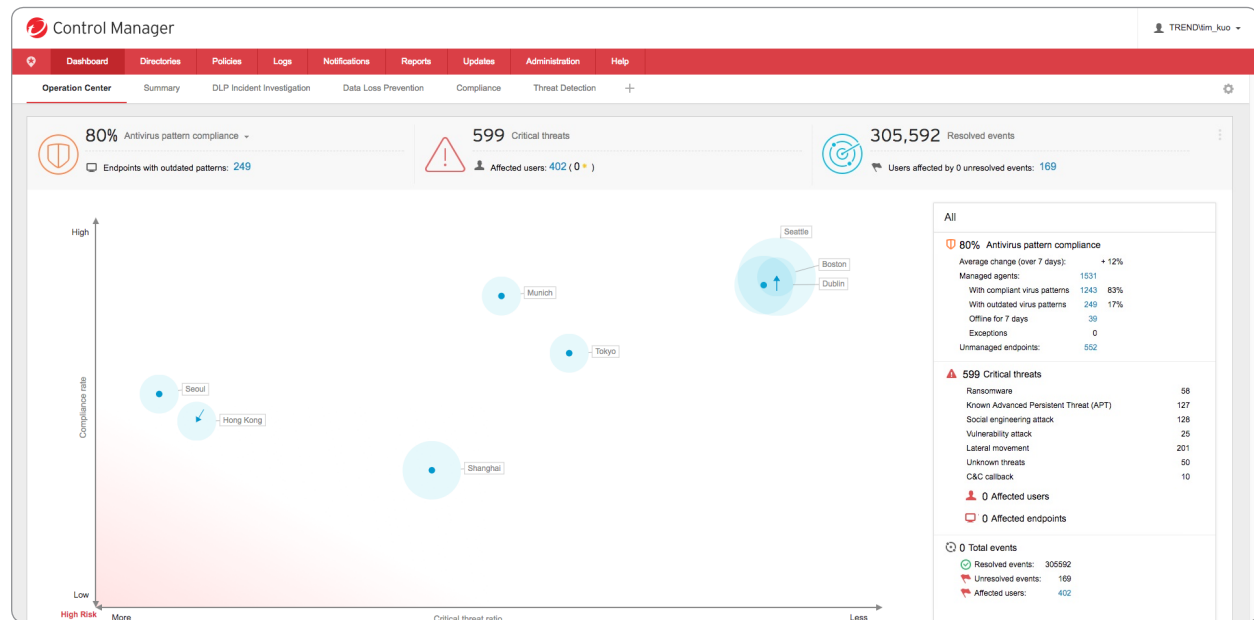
Control Manager

TREND\tim_kuo

Dashboard | Directories | Policies | Logs | Notifications | Reports | Updates | Administration | Help

Operation Center | Summary | DLP Incident Investigation | Data Loss Prevention | Compliance | Threat Detection | +

80% Antivirus pattern compliance
Endpoints with outdated patterns: 249

599 Critical threats
Affected users: 402 ( 0 )

305,592 Resolved events
Users affected by 0 unresolved events: 169

High
Compliance rate
Low
High Risk
More
Critical threat ratio
Less

Seattle
Boston
Dublin
Munich
Tokyo
Seoul
Hong Kong
Shanghai

All

80% Antivirus pattern compliance

| | | |
|---|---|---|
| Average change (over 7 days): | + 12% | |
| Managed agents: | 1531 | |
| With compliant virus patterns | 1243 | 83% |
| With outdated virus patterns | 249 | 17% |
| Offline for 7 days | 39 | |
| Exceptions | 0 | |
| Unmanaged endpoints: | 552 | |

599 Critical threats

| | |
|---|---|
| Ransomware | 58 |
| Known Advanced Persistent Threat (APT) | 127 |
| Social engineering attack | 128 |
| Vulnerability attack | 25 |
| Lateral movement | 201 |
| Unknown threats | 50 |
| C&C callback | 10 |

0 Affected users
0 Affected endpoints

0 Total events
Resolved events: 305592
Unresolved events: 169
Affected users: 402